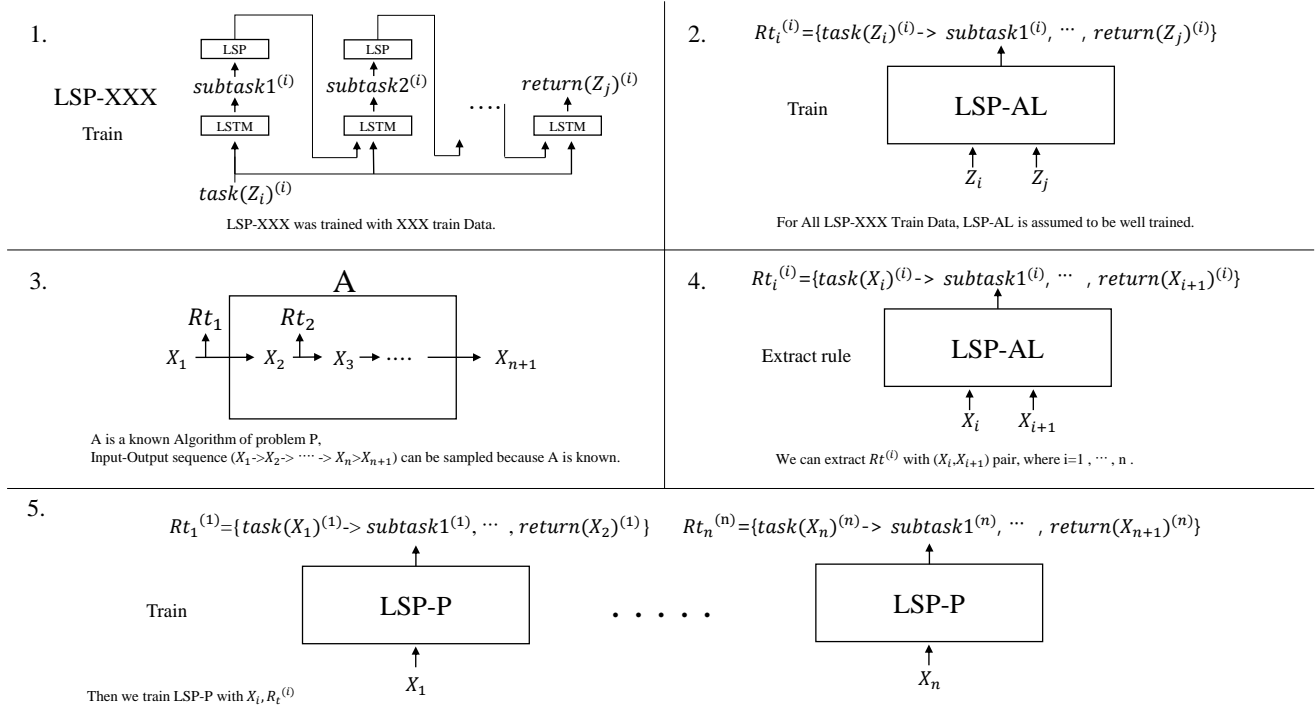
1.

LSP-XXX

Train

LSP

$subtask1^{(i)}$

LSTM

LSP

$subtask2^{(i)}$

LSTM

····

$return(Z_j)^{(i)}$

LSTM

$task(Z_i)^{(i)}$

LSP-XXX was trained with XXX train Data.

2.

$Rt_i^{(i)}$={$task(Z_i)^{(i)}$-> $subtask1^{(i)}$, ⋯ , $return(Z_j)^{(i)}$}

Train

LSP-AL

$Z_i$ $Z_j$

For All LSP-XXX Train Data, LSP-AL is assumed to be well trained.

3.

A

$Rt_1$ $Rt_2$

$X_1$ $X_2$ $X_3$ ···· $X_{n+1}$

A is a known Algorithm of problem P,
Input-Output sequence ($X_1$->$X_2$-> ···· -> $X_n$>$X_{n+1}$) can be sampled because A is known.

4.

$Rt_i^{(i)}$={$task(X_i)^{(i)}$-> $subtask1^{(i)}$, ⋯ , $return(X_{i+1})^{(i)}$}

Extract rule

LSP-AL

$X_i$ $X_{i+1}$

We can extract $Rt^{(i)}$ with ($X_i$,$X_{i+1}$) pair, where i=1 , ⋯ , n .

5.

$Rt_1^{(1)}$={$task(X_1)^{(1)}$-> $subtask1^{(1)}$, ⋯ , $return(X_2)^{(1)}$}

$Rt_n^{(n)}$={$task(X_n)^{(n)}$-> $subtask1^{(n)}$, ⋯ , $return(X_{n+1})^{(n)}$}

Train

LSP-P

. . . . .

LSP-P

$X_1$

$X_n$

Then we train LSP-P with $X_i$, $R_t^{(i)}$